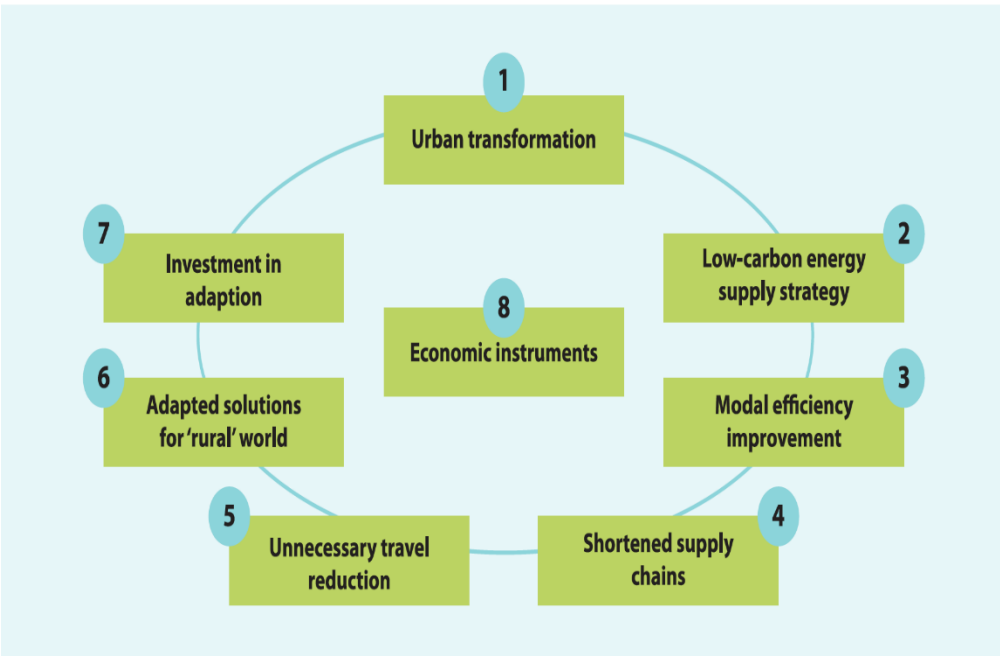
1
Urban transformation

2
Low-carbon energy supply strategy

3
Modal efficiency improvement

4
Shortened supply chains

5
Unnecessary travel reduction

6
Adapted solutions for 'rural' world

7
Investment in adaption

8
Economic instruments